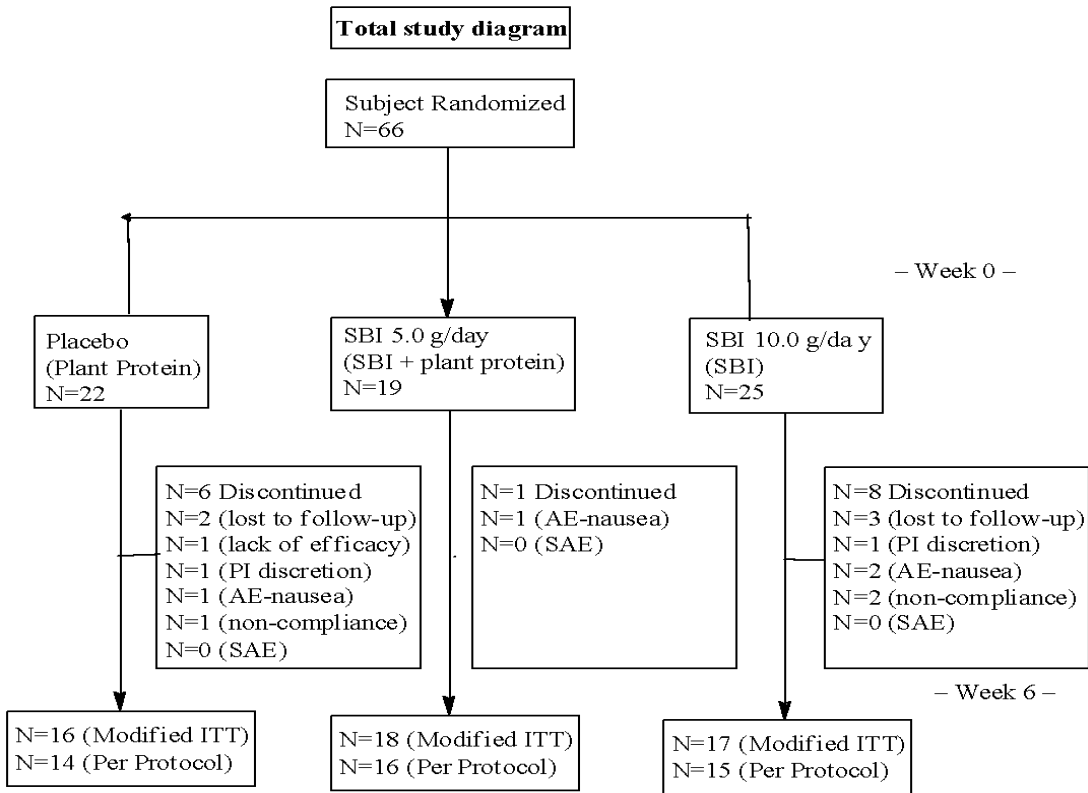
Total study diagram

Subject Randomized
N=66

– Week 0 –

Placebo
(Plant Protein)
N=22

SBI 5.0 g/day
(SBI + plant protein)
N=19

SBI 10.0 g/da y
(SBI)
N=25

N=6 Discontinued
N=2 (lost to follow-up)
N=1 (lack of efficacy)
N=1 (PI discretion)
N=1 (AE-nausea)
N=1 (non-compliance)
N=0 (SAE)

N=1 Discontinued
N=1 (AE-nausea)
N=0 (SAE)

N=8 Discontinued
N=3 (lost to follow-up)
N=1 (PI discretion)
N=2 (AE-nausea)
N=2 (non-compliance)
N=0 (SAE)

– Week 6 –

N=16 (Modified ITT)
N=14 (Per Protocol)

N=18 (Modified ITT)
N=16 (Per Protocol)

N=17 (Modified ITT)
N=15 (Per Protocol)